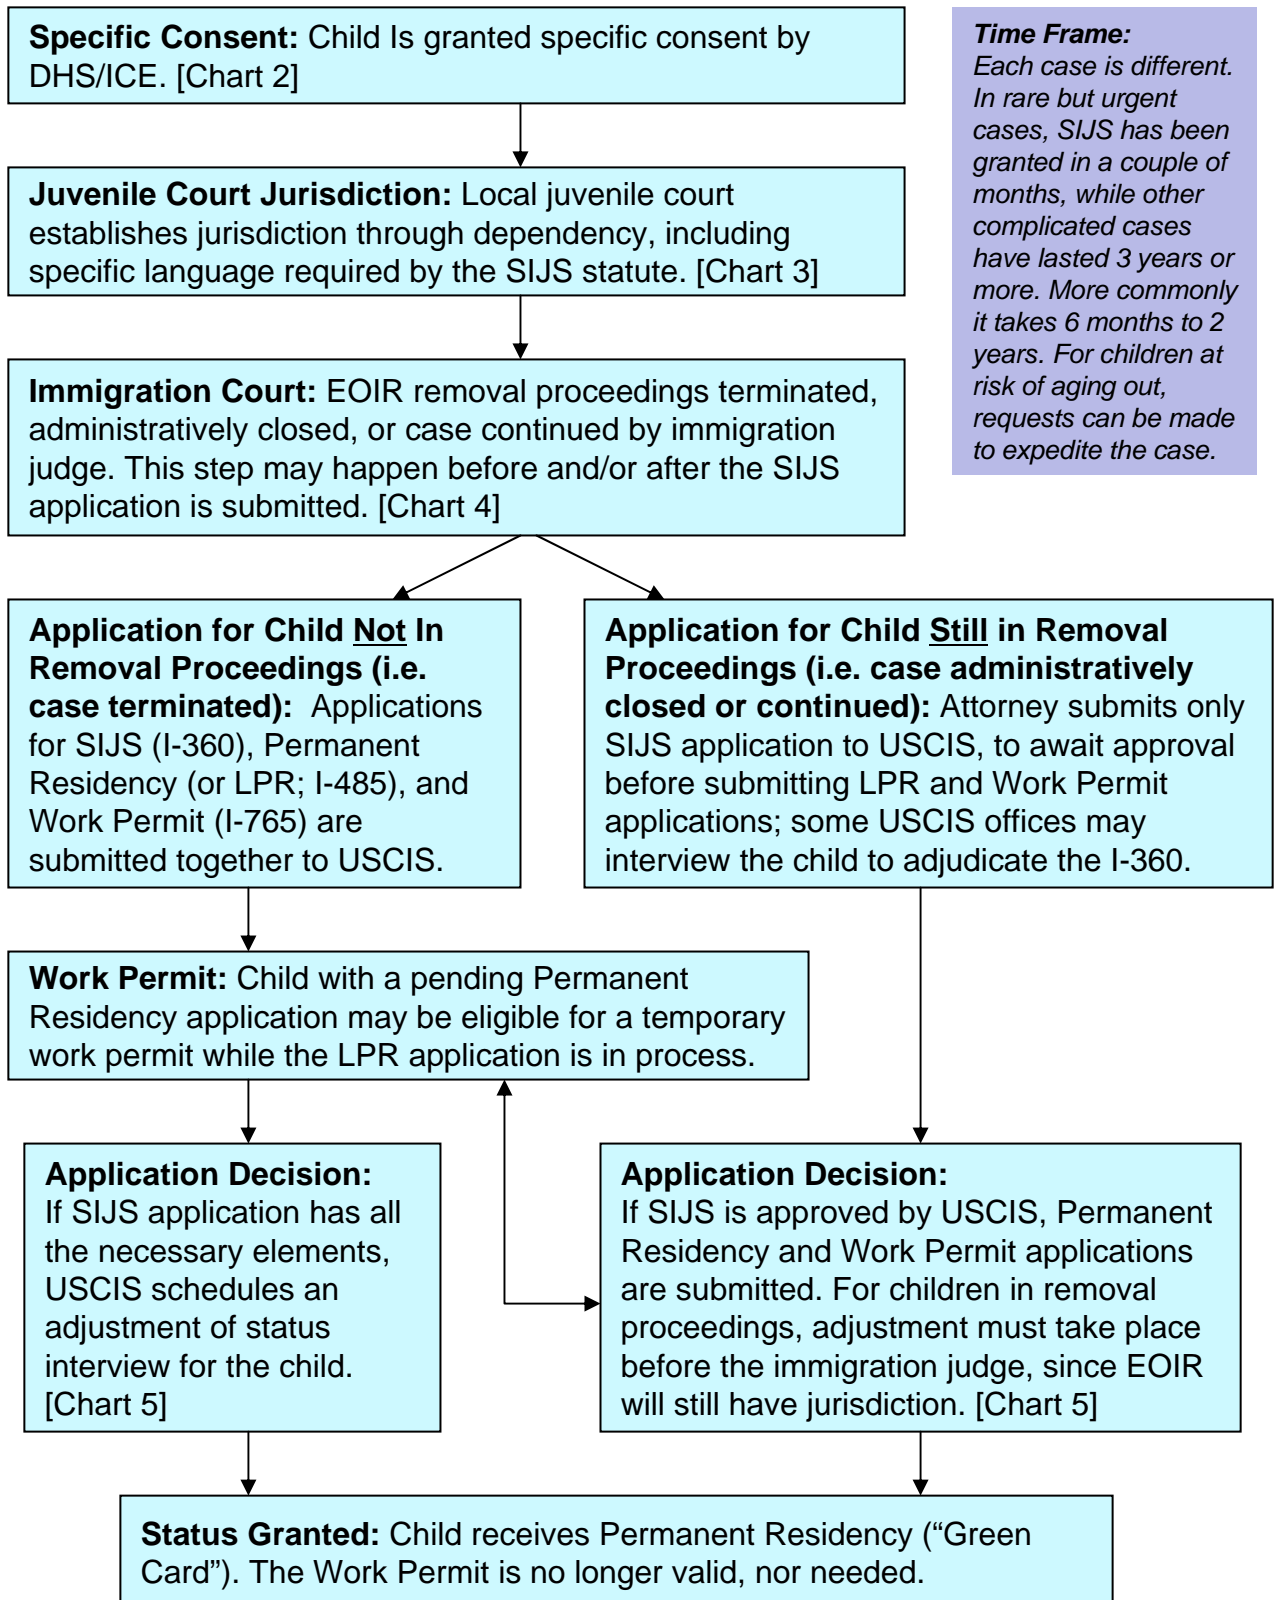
**Specific Consent:** Child Is granted specific consent by DHS/ICE. [Chart 2]

*Time Frame:*
*Each case is different. In rare but urgent cases, SIJS has been granted in a couple of months, while other complicated cases have lasted 3 years or more. More commonly it takes 6 months to 2 years. For children at risk of aging out, requests can be made to expedite the case.*

**Juvenile Court Jurisdiction:** Local juvenile court establishes jurisdiction through dependency, including specific language required by the SIJS statute. [Chart 3]

**Immigration Court:** EOIR removal proceedings terminated, administratively closed, or case continued by immigration judge. This step may happen before and/or after the SIJS application is submitted. [Chart 4]

**Application for Child Not In Removal Proceedings (i.e. case terminated):** Applications for SIJS (I-360), Permanent Residency (or LPR; I-485), and Work Permit (I-765) are submitted together to USCIS.

**Application for Child Still in Removal Proceedings (i.e. case administratively closed or continued):** Attorney submits only SIJS application to USCIS, to await approval before submitting LPR and Work Permit applications; some USCIS offices may interview the child to adjudicate the I-360.

**Work Permit:** Child with a pending Permanent Residency application may be eligible for a temporary work permit while the LPR application is in process.

**Application Decision:** If SIJS application has all the necessary elements, USCIS schedules an adjustment of status interview for the child. [Chart 5]

**Application Decision:** If SIJS is approved by USCIS, Permanent Residency and Work Permit applications are submitted. For children in removal proceedings, adjustment must take place before the immigration judge, since EOIR will still have jurisdiction. [Chart 5]

**Status Granted:** Child receives Permanent Residency ("Green Card"). The Work Permit is no longer valid, nor needed.